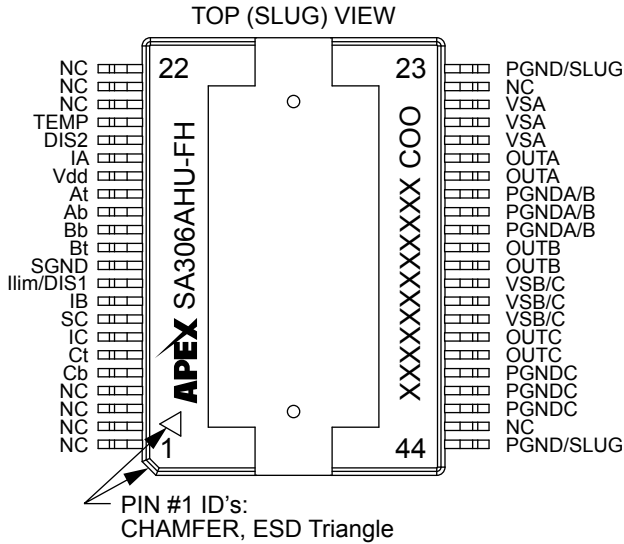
TOP (SLUG) VIEW

NC
NC
NC
TEMP
DIS2
IA
Vdd
At
Ab
Bb
Bt
SGND
Ilim/DIS1
IB
SC
IC
Ct
Cb
NC
NC
NC
NC

22
23

APEX SA306AHU-FH

XXXXXXXXXXX COO

1
44

PGND/SLUG
NC
VSA
VSA
VSA
OUTA
OUTA
PGNDA/B
PGNDA/B
PGNDA/B
OUTB
OUTB
VSB/C
VSB/C
VSB/C
OUTC
OUTC
PGNDC
PGNDC
PGNDC
NC
PGND/SLUG

PIN #1 ID's:
CHAMFER, ESD Triangle